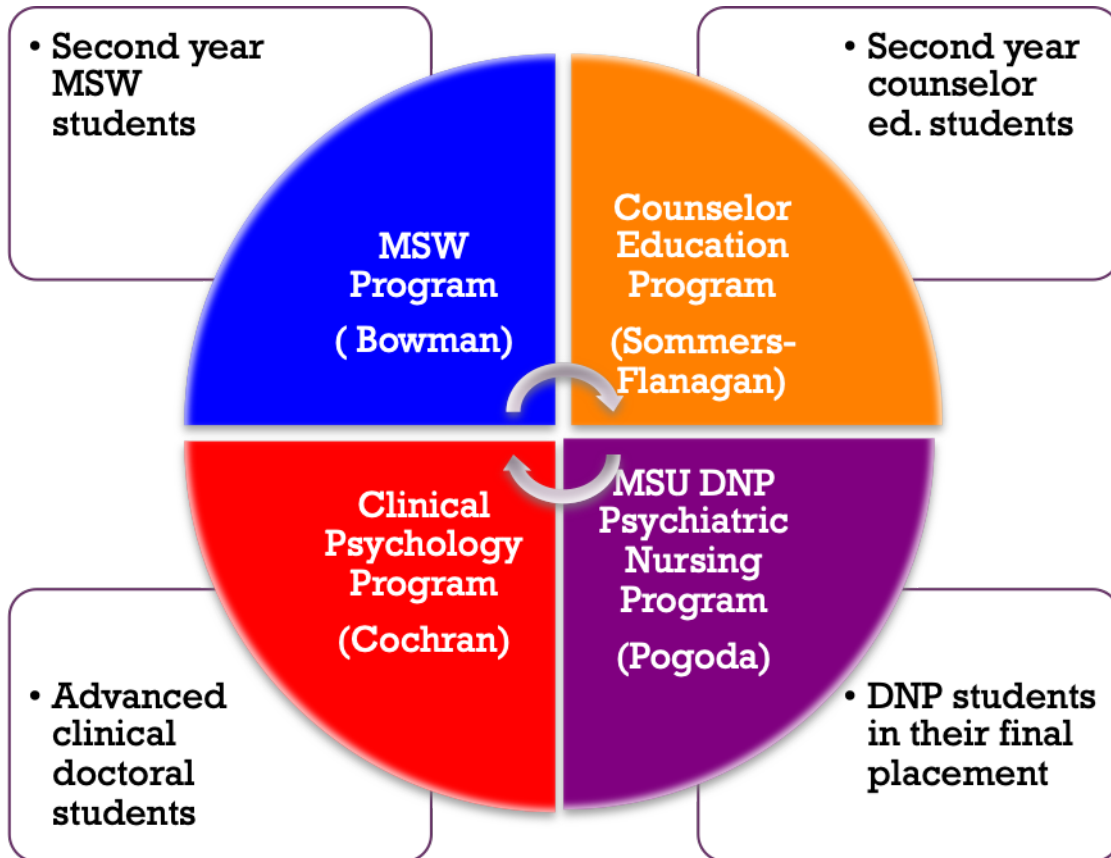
• Second year MSW students

• Second year counselor ed. students

MSW Program

( Bowman)

Counselor Education Program

(Sommers-Flanagan)

Clinical Psychology Program

(Cochran)

MSU DNP Psychiatric Nursing Program

(Pogoda)

• Advanced clinical doctoral students

• DNP students in their final placement